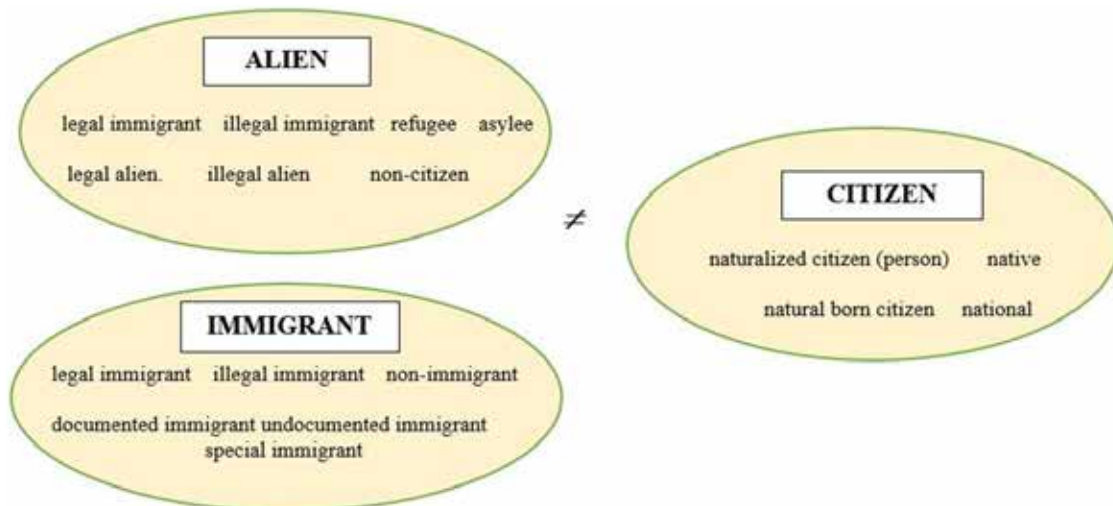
ALIEN

legal immigrant illegal immigrant refugee asylee

legal alien. illegal alien non-citizen

$\neq$

CITIZEN

naturalized citizen (person) native

natural born citizen national

IMMIGRANT

legal immigrant illegal immigrant non-immigrant

documented immigrant undocumented immigrant special immigrant